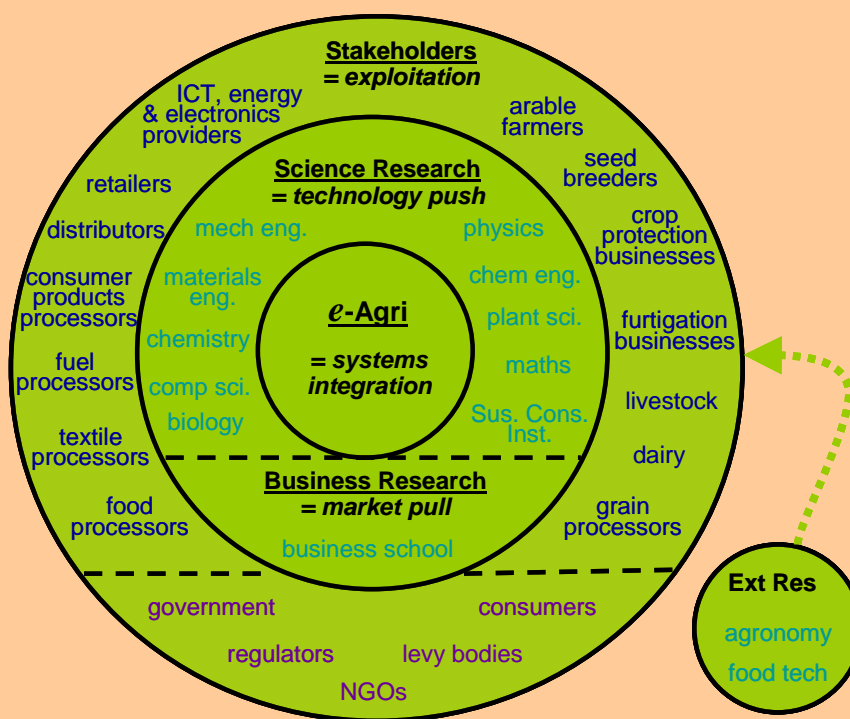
Stakeholders
= exploitation

ICT, energy & electronics providers

arable farmers

seed breeders

crop protection businesses

furtigation businesses

livestock

dairy

grain processors

retailers

distributors

consumer products processors

fuel processors

textile processors

food processors

Science Research
= technology push

mech eng.

physics

materials eng.

chem eng.

chemistry

plant sci.

comp sci.

maths

biology

Sus. Cons. Inst.

e-Agri

= systems integration

Business Research
= market pull

business school

government

consumers

regulators

levy bodies

NGOs

Ext Res

agronomy

food tech